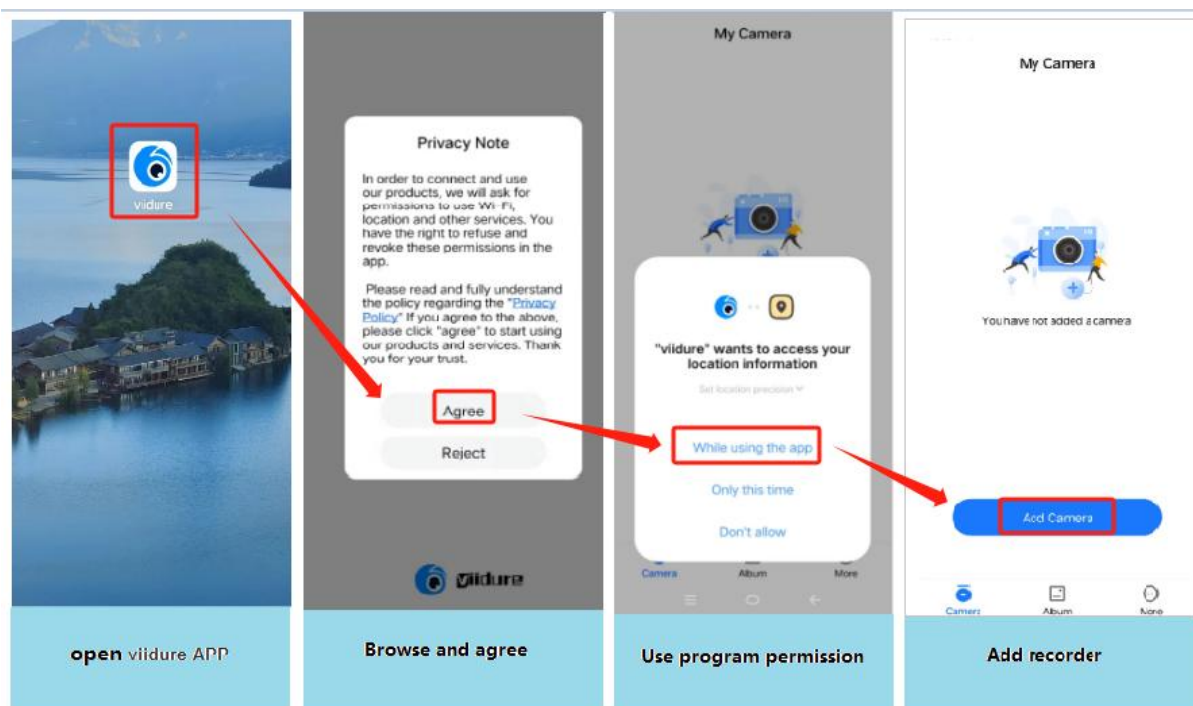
viidure

open viidure APP

Privacy Note

In order to connect and use our products, we will ask for permissions to use Wi-Fi, location and other services. You have the right to refuse and revoke these permissions in the app.

Please read and fully understand the policy regarding the "Privacy Policy" If you agree to the above, please click "agree" to start using our products and services. Thank you for your trust.

Agree

Reject

viidure

Browse and agree

My Camera

"viidure" wants to access your location information

Set location precision

While using the app

Only this time

Don't allow

Camera Album More

Use program permission

My Camera

You have not added a camera

Add Camera

Camera Album More

Add recorder